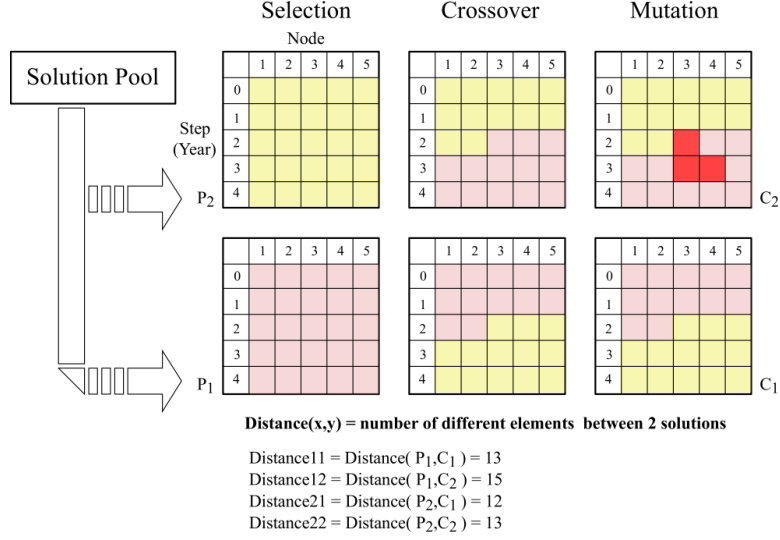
Selection Crossover Mutation

Solution Pool

Node

| | 1 | 2 | 3 | 4 | 5 |
|---|---|---|---|---|---|
| 0 | | | | | |
| 1 | | | | | |
| 2 | | | | | |
| 3 | | | | | |
| 4 | | | | | |

Step (Year)

$P_2$

| | 1 | 2 | 3 | 4 | 5 |
|---|---|---|---|---|---|
| 0 | | | | | |
| 1 | | | | | |
| 2 | | | | | |
| 3 | | | | | |
| 4 | | | | | |

| | 1 | 2 | 3 | 4 | 5 |
|---|---|---|---|---|---|
| 0 | | | | | |
| 1 | | | | | |
| 2 | | | | | |
| 3 | | | | | |
| 4 | | | | | |

$C_2$

| | 1 | 2 | 3 | 4 | 5 |
|---|---|---|---|---|---|
| 0 | | | | | |
| 1 | | | | | |
| 2 | | | | | |
| 3 | | | | | |
| 4 | | | | | |

$P_1$

| | 1 | 2 | 3 | 4 | 5 |
|---|---|---|---|---|---|
| 0 | | | | | |
| 1 | | | | | |
| 2 | | | | | |
| 3 | | | | | |
| 4 | | | | | |

| | 1 | 2 | 3 | 4 | 5 |
|---|---|---|---|---|---|
| 0 | | | | | |
| 1 | | | | | |
| 2 | | | | | |
| 3 | | | | | |
| 4 | | | | | |

$C_1$

Distance(x,y) = number of different elements between 2 solutions

Distance11 = Distance( $P_1$,$C_1$ ) = 13
Distance12 = Distance( $P_1$,$C_2$ ) = 15
Distance21 = Distance( $P_2$,$C_1$ ) = 12
Distance22 = Distance( $P_2$,$C_2$ ) = 13